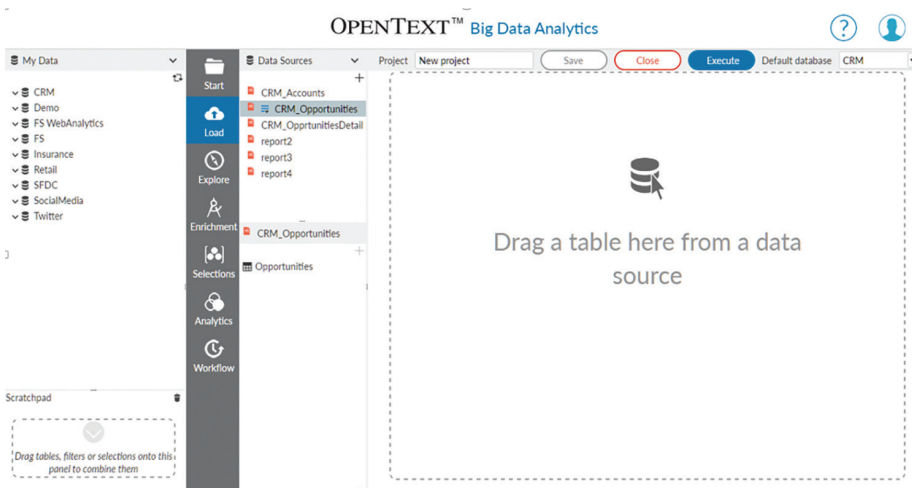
OPENTEXT™ Big Data Analytics

My Data

CRM
Demo
FS WebAnalytics
FS
Insurance
Retail
SFDC
SocialMedia
Twitter

Scratchpad

Drag tables, filters or selections onto this panel to combine them

Start
Load
Explore
Enrichment
Selections
Analytics
Workflow

Data Sources

CRM_Accounts
CRM_Opportunities
CRM_OpprtunitiesDetail
report2
report3
report4

CRM_Opportunities

Opportunities

Project New project Save Close Execute Default database CRM

Drag a table here from a data source